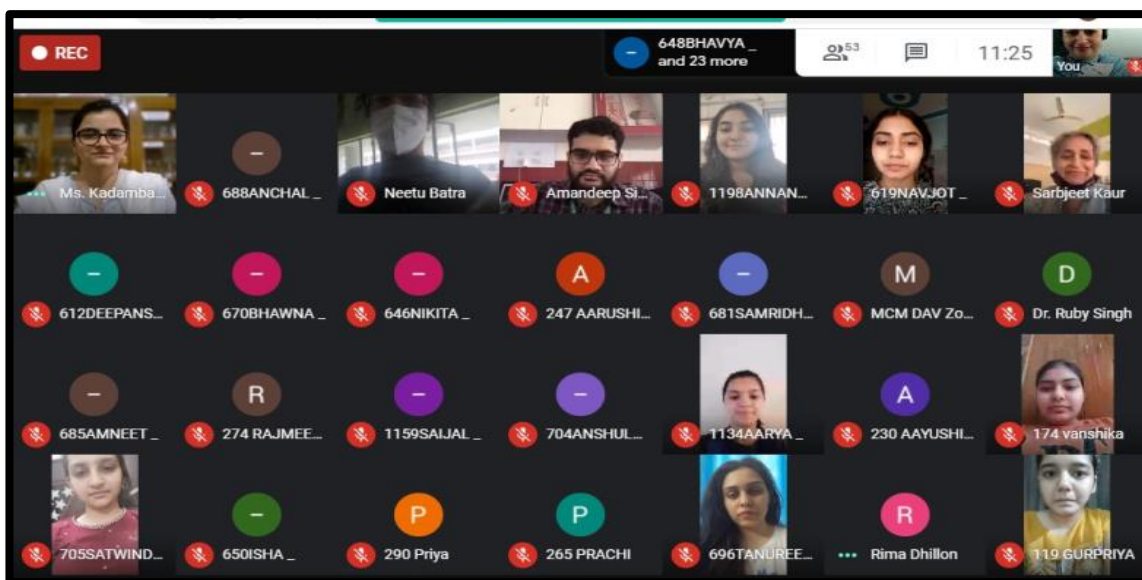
REC

648BHAVYA _
and 23 more

53

11:25

You

Ms. Kadamba...
688ANCHAL _
Neetu Batra
Amandeep Si...
1198ANNAN...
619NAVJOT _
Sarbjeet Kaur

612DEEPANS...
670BHAWNA _
646NIKITA _
A
247 AARUSHI...
681SAMRIDH...
M
MCM DAV Zo...
D
Dr. Ruby Singh

685AMNEET _
R
274 RAJMEE...
1159SAIJAL _
704ANSHUL...
1134AARYA _
A
230 AAYUSHI...
174 vanshika

705SATWIND...
650ISHA _
P
290 Priya
P
265 PRACHI
696TANUREE...
R
Rima Dhillon
119 GURPRIYA